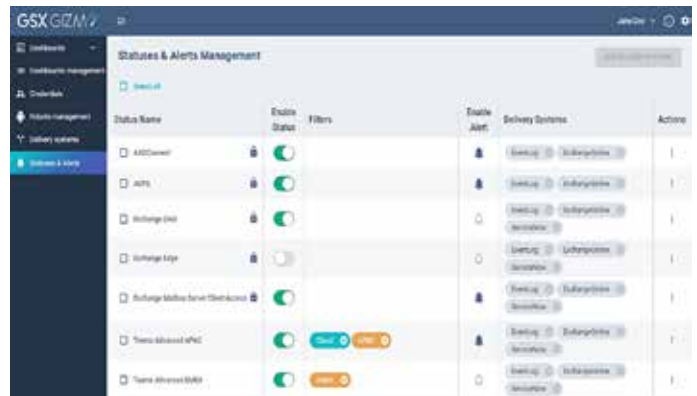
GSX GIZMO

Dashboards
Dashboards management
Credentials
Robots management
Delivery systems
Statuses & Alerts

Statuses & Alerts Management

Select all

| Status Name | Enable Status | Filters | Enable Alert | Delivery Systems | Actions |
|---|---|---|---|---|---|
| ADConnect | | | | EventLog, ExchangeOnline | ⋮ |
| ADFS | | | | EventLog, ExchangeOnline | ⋮ |
| Exchange DAG | | | | EventLog, ExchangeOnline, ServiceNow | ⋮ |
| Exchange Edge | | | | EventLog, ExchangeOnline, ServiceNow | ⋮ |
| Exchange Mailbox Server Client Access | | | | EventLog, ExchangeOnline, ServiceNow | ⋮ |
| Teams Advanced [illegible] | | Cloud, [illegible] | | EventLog, ExchangeOnline, ServiceNow | ⋮ |
| Teams Advanced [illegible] | | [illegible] | | EventLog, ExchangeOnline, ServiceNow | ⋮ |